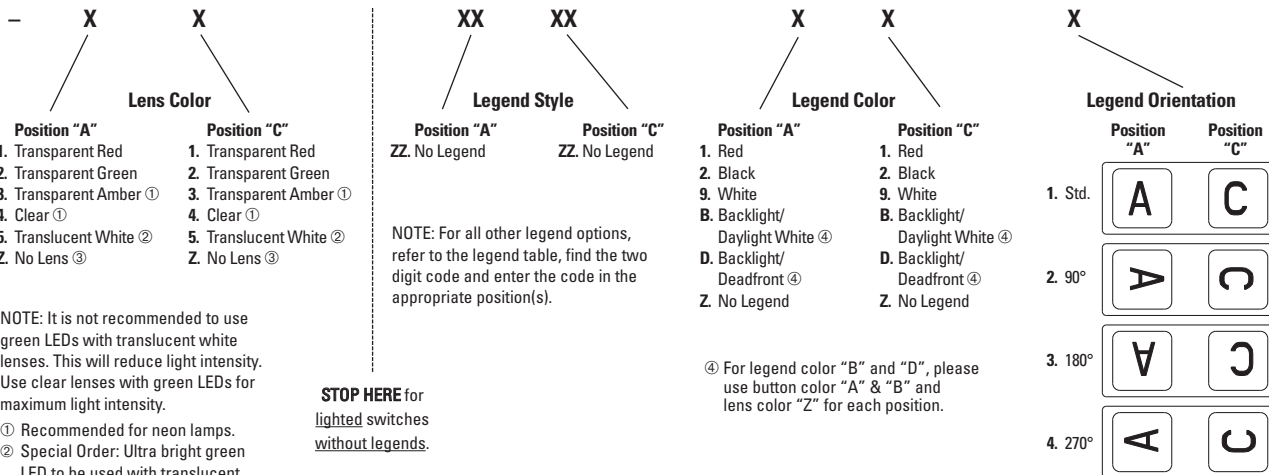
– X X

Lens Color

Position "A"
1. Transparent Red
2. Transparent Green
3. Transparent Amber ①
4. Clear ①
5. Translucent White ②
Z. No Lens ③

Position "C"
1. Transparent Red
2. Transparent Green
3. Transparent Amber ①
4. Clear ①
5. Translucent White ②
Z. No Lens ③

NOTE: It is not recommended to use green LEDs with translucent white lenses. This will reduce light intensity. Use clear lenses with green LEDs for maximum light intensity.

① Recommended for neon lamps.
② Special Order: Ultra bright green LED to be used with translucent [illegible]

XX XX

Legend Style

Position "A"
ZZ. No Legend

Position "C"
ZZ. No Legend

NOTE: For all other legend options, refer to the legend table, find the two digit code and enter the code in the appropriate position(s).

STOP HERE for lighted switches without legends.

X X

Legend Color

Position "A"
1. Red
2. Black
9. White
B. Backlight/ Daylight White ④
D. Backlight/ Deadfront ④
Z. No Legend

Position "C"
1. Red
2. Black
9. White
B. Backlight/ Daylight White ④
D. Backlight/ Deadfront ④
Z. No Legend

④ For legend color "B" and "D", please use button color "A" & "B" and lens color "Z" for each position.

X

Legend Orientation

Position "A"
Position "C"

1. Std. A C
2. 90° A C
3. 180° A C
4. 270° A C